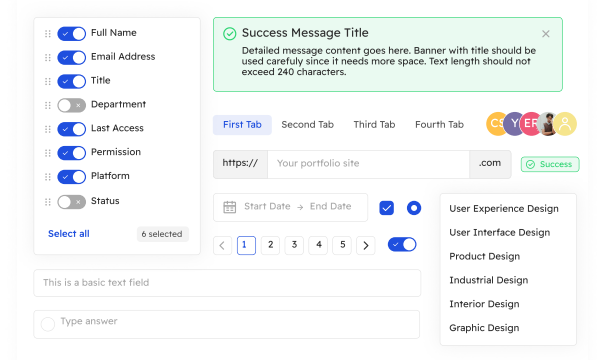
Full Name
Email Address
Title
Department
Last Access
Permission
Platform
Status
Select all
6 selected

Success Message Title
Detailed message content goes here. Banner with title should be used carefully since it needs more space. Text length should not exceed 240 characters.

First Tab
Second Tab
Third Tab
Fourth Tab

CS Y ER

https://
Your portfolio site
.com
Success

Start Date → End Date

1 2 3 4 5

User Experience Design
User Interface Design
Product Design
Industrial Design
Interior Design
Graphic Design

This is a basic text field

Type answer